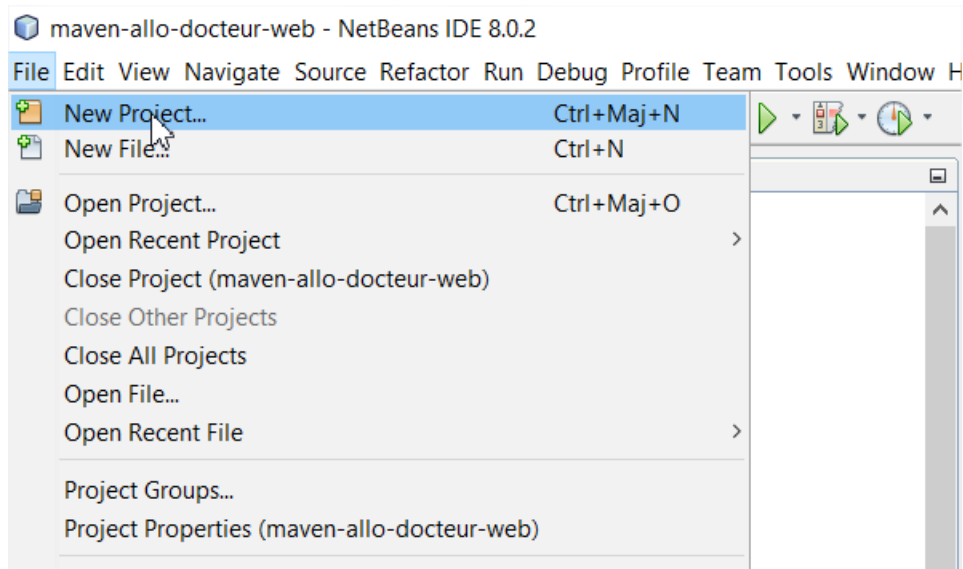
maven-allo-docteur-web - NetBeans IDE 8.0.2

File Edit View Navigate Source Refactor Run Debug Profile Team Tools Window H

New Project... Ctrl+Maj+N
New File... Ctrl+N
Open Project... Ctrl+Maj+O
Open Recent Project
Close Project (maven-allo-docteur-web)
Close Other Projects
Close All Projects
Open File...
Open Recent File
Project Groups...
Project Properties (maven-allo-docteur-web)